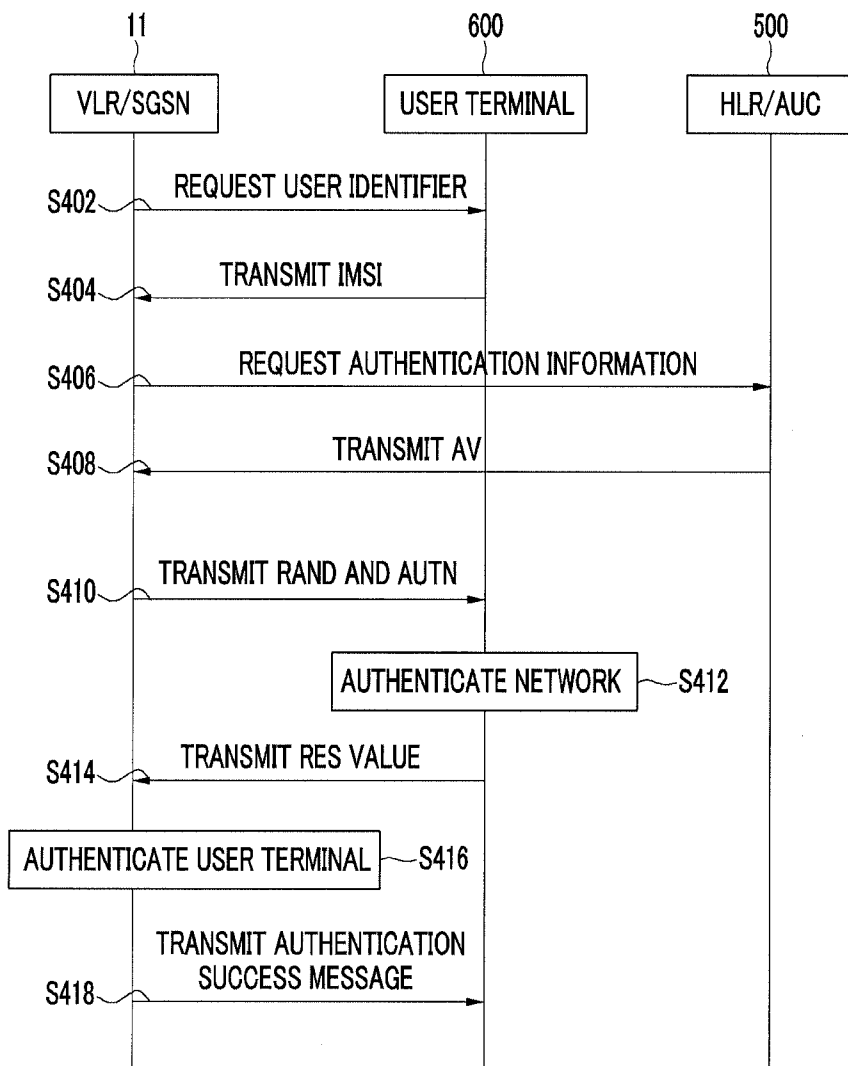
11

600

500

VLR/SGSN

USER TERMINAL

HLR/AUC

S402

REQUEST USER IDENTIFIER

S404

TRANSMIT IMSI

S406

REQUEST AUTHENTICATION INFORMATION

S408

TRANSMIT AV

S410

TRANSMIT RAND AND AUTN

AUTHENTICATE NETWORK

S412

S414

TRANSMIT RES VALUE

AUTHENTICATE USER TERMINAL

S416

S418

TRANSMIT AUTHENTICATION SUCCESS MESSAGE